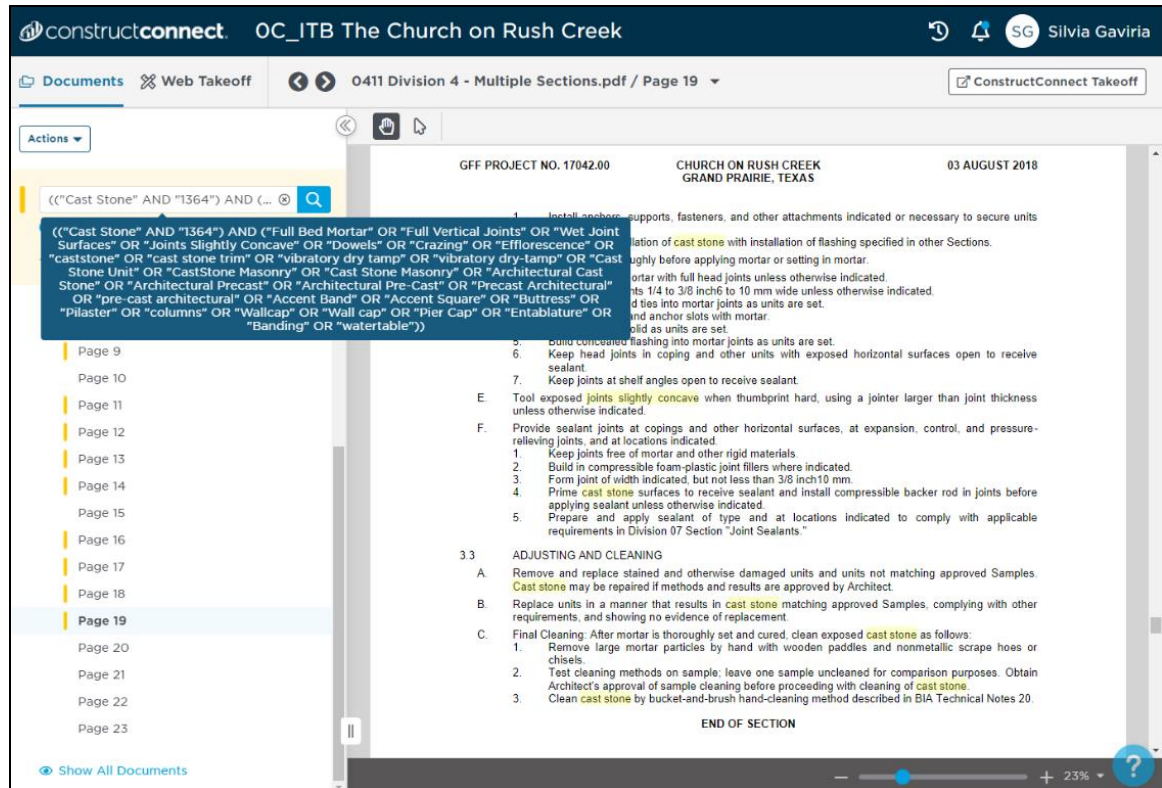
constructconnect. OC_ITB The Church on Rush Creek

SG Silvia Gaviria

Documents Web Takeoff

0411 Division 4 - Multiple Sections.pdf / Page 19

ConstructConnect Takeoff

Actions

(("Cast Stone" AND "1364") AND (...

(("Cast Stone" AND "1364") AND ("Full Bed Mortar" OR "Full Vertical Joints" OR "Wet Joint Surfaces" OR "Joints Slightly Concave" OR "Dowels" OR "Crazing" OR "Efflorescence" OR "caststone" OR "cast stone trim" OR "vibratory dry tamp" OR "vibratory dry-tamp" OR "Cast Stone Unit" OR "CastStone Masonry" OR "Cast Stone Masonry" OR "Architectural Cast Stone" OR "Architectural Precast" OR "Architectural Pre-Cast" OR "Precast Architectural" OR "pre-cast architectural" OR "Accent Band" OR "Accent Square" OR "Buttress" OR "Pilaster" OR "columns" OR "Wallcap" OR "Wall cap" OR "Pier Cap" OR "Entablature" OR "Banding" OR "watertable"))

Page 9
Page 10
Page 11
Page 12
Page 13
Page 14
Page 15
Page 16
Page 17
Page 18
Page 19
Page 20
Page 21
Page 22
Page 23

Show All Documents

GFF PROJECT NO. 17042.00 CHURCH ON RUSH CREEK GRAND PRAIRIE, TEXAS 03 AUGUST 2018

1. Install anchors, supports, fasteners, and other attachments indicated or necessary to secure units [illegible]lation of cast stone with installation of flashing specified in other Sections.
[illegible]ughly before applying mortar or setting in mortar.
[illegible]ortar with full head joints unless otherwise indicated.
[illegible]nts 1/4 to 3/8 inch6 to 10 mm wide unless otherwise indicated.
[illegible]d ties into mortar joints as units are set.
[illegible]and anchor slots with mortar.
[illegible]olid as units are set.
5. Build concealed flashing into mortar joints as units are set.
6. Keep head joints in coping and other units with exposed horizontal surfaces open to receive sealant.
7. Keep joints at shelf angles open to receive sealant.

E. Tool exposed joints slightly concave when thumbprint hard, using a jointer larger than joint thickness unless otherwise indicated.

F. Provide sealant joints at copings and other horizontal surfaces, at expansion, control, and pressure-relieving joints, and at locations indicated.
1. Keep joints free of mortar and other rigid materials.
2. Build in compressible foam-plastic joint fillers where indicated.
3. Form joint of width indicated, but not less than 3/8 inch10 mm.
4. Prime cast stone surfaces to receive sealant and install compressible backer rod in joints before applying sealant unless otherwise indicated.
5. Prepare and apply sealant of type and at locations indicated to comply with applicable requirements in Division 07 Section "Joint Sealants."

3.3 ADJUSTING AND CLEANING

A. Remove and replace stained and otherwise damaged units and units not matching approved Samples. Cast stone may be repaired if methods and results are approved by Architect.

B. Replace units in a manner that results in cast stone matching approved Samples, complying with other requirements, and showing no evidence of replacement.

C. Final Cleaning: After mortar is thoroughly set and cured, clean exposed cast stone as follows:
1. Remove large mortar particles by hand with wooden paddles and nonmetallic scrape hoes or chisels.
2. Test cleaning methods on sample; leave one sample uncleaned for comparison purposes. Obtain Architect's approval of sample cleaning before proceeding with cleaning of cast stone.
3. Clean cast stone by bucket-and-brush hand-cleaning method described in BIA Technical Notes 20.

END OF SECTION

23%